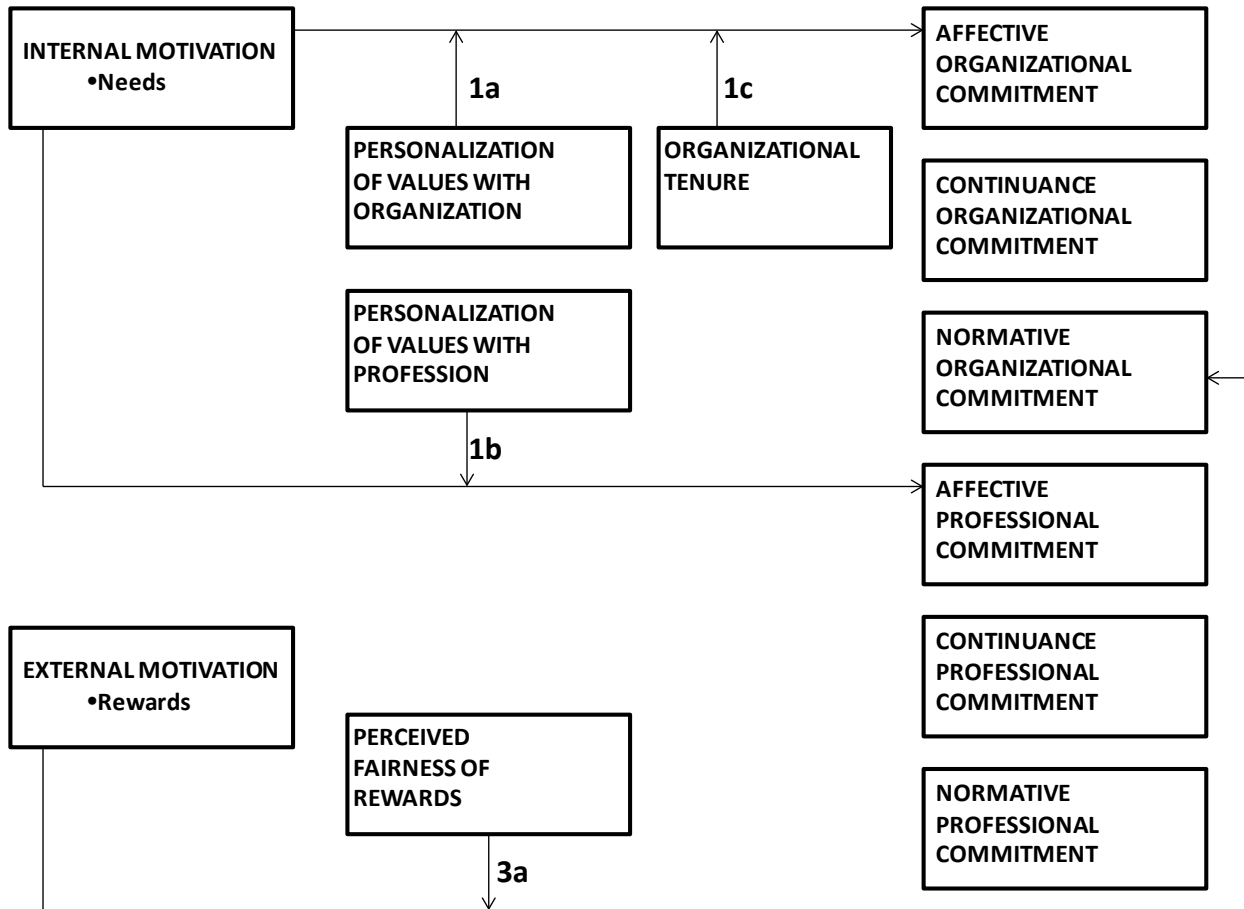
INTERNAL MOTIVATION
•Needs

1a

1c

AFFECTIVE ORGANIZATIONAL COMMITMENT

PERSONALIZATION OF VALUES WITH ORGANIZATION

ORGANIZATIONAL TENURE

CONTINUANCE ORGANIZATIONAL COMMITMENT

PERSONALIZATION OF VALUES WITH PROFESSION

NORMATIVE ORGANIZATIONAL COMMITMENT

1b

AFFECTIVE PROFESSIONAL COMMITMENT

EXTERNAL MOTIVATION
•Rewards

CONTINUANCE PROFESSIONAL COMMITMENT

PERCEIVED FAIRNESS OF REWARDS

NORMATIVE PROFESSIONAL COMMITMENT

3a